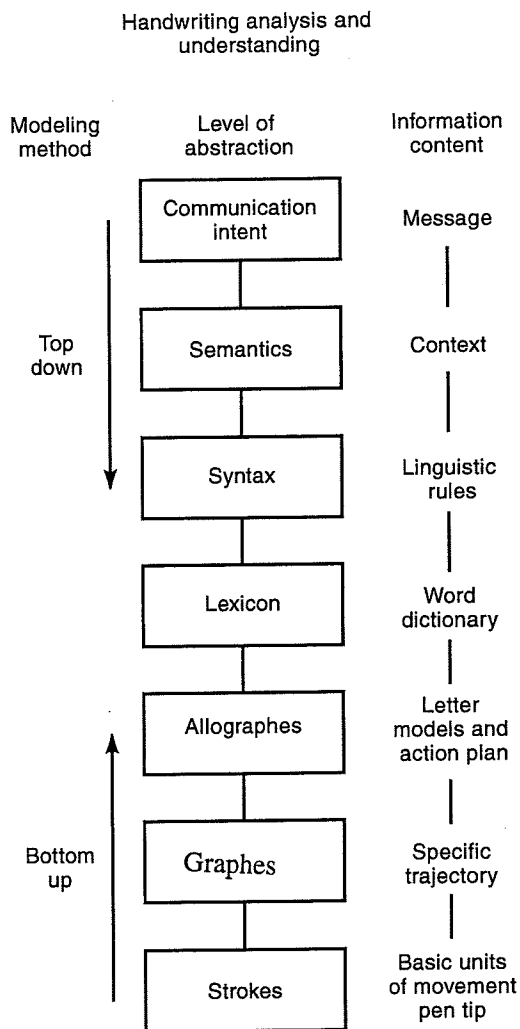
Handwriting analysis and understanding

Modeling method

Level of abstraction

Information content

Communication intent

Message

Top down

Semantics

Context

Syntax

Linguistic rules

Lexicon

Word dictionary

Allographes

Letter models and action plan

Bottom up

Graphes

Specific trajectory

Strokes

Basic units of movement pen tip